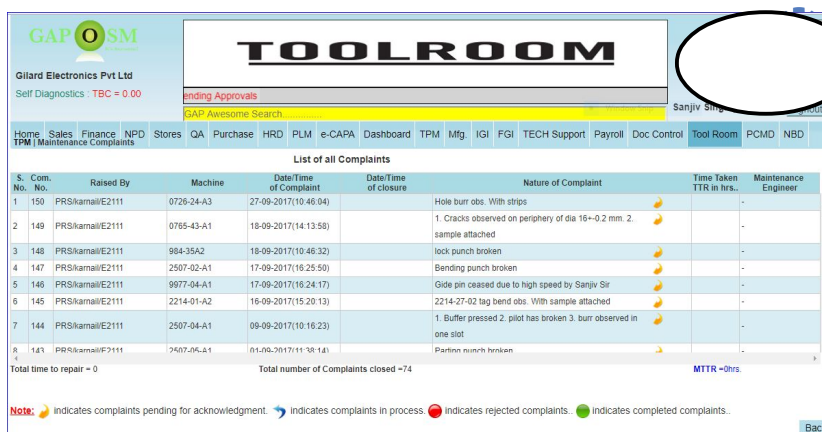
GAP O SM

Gilard Electronics Pvt Ltd

Self Diagnostics : TBC = 0.00

TOOLROOM

ending Approvals

GAP Awesome Search...

Sanjiv Sing

Home Sales Finance NPD Stores QA Purchase HRD PLM e-CAPA Dashboard TPM Mfg. IGI FGI TECH Support Payroll Doc Control Tool Room PCMD NBD

TPM | Maintenance Complaints

List of all Complaints

| S. No. | Com. No. | Raised By | Machine | Date/Time of Complaint | Date/Time of closure | Nature of Complaint | Time Taken TTR in hrs.. | Maintenance Engineer |
|---|---|---|---|---|---|---|---|---|
| 1 | 150 | PRS/karnail/E2111 | 0726-24-A3 | 27-09-2017(10:46:04) | | Hole burr obs. With strips | | - |
| 2 | 149 | PRS/karnail/E2111 | 0765-43-A1 | 18-09-2017(14:13:58) | | 1. Cracks observed on periphery of dia 16+-0.2 mm. 2. sample attached | | - |
| 3 | 148 | PRS/karnail/E2111 | 984-35A2 | 18-09-2017(10:46:32) | | lock punch broken | | - |
| 4 | 147 | PRS/karnail/E2111 | 2507-02-A1 | 17-09-2017(16:25:50) | | Bending punch broken | | - |
| 5 | 146 | PRS/karnail/E2111 | 9977-04-A1 | 17-09-2017(16:24:17) | | Gide pin ceased due to high speed by Sanjiv Sir | | - |
| 6 | 145 | PRS/karnail/E2111 | 2214-01-A2 | 16-09-2017(15:20:13) | | 2214-27-02 tag bend obs. With sample attached | | - |
| 7 | 144 | PRS/karnail/E2111 | 2507-04-A1 | 09-09-2017(10:16:23) | | 1. Buffer pressed 2. pilot has broken 3. burr observed in one slot | | - |
| 8 | 143 | PRS/karnail/E2111 | 2507-05-A1 | 01-09-2017(11:38:14) | | Parting punch broken | | |

Total time to repair = 0

Total number of Complaints closed =74

MTTR =0hrs.

Note: indicates complaints pending for acknowledgment. indicates complaints in process. indicates rejected complaints.. indicates completed complaints..

Bac